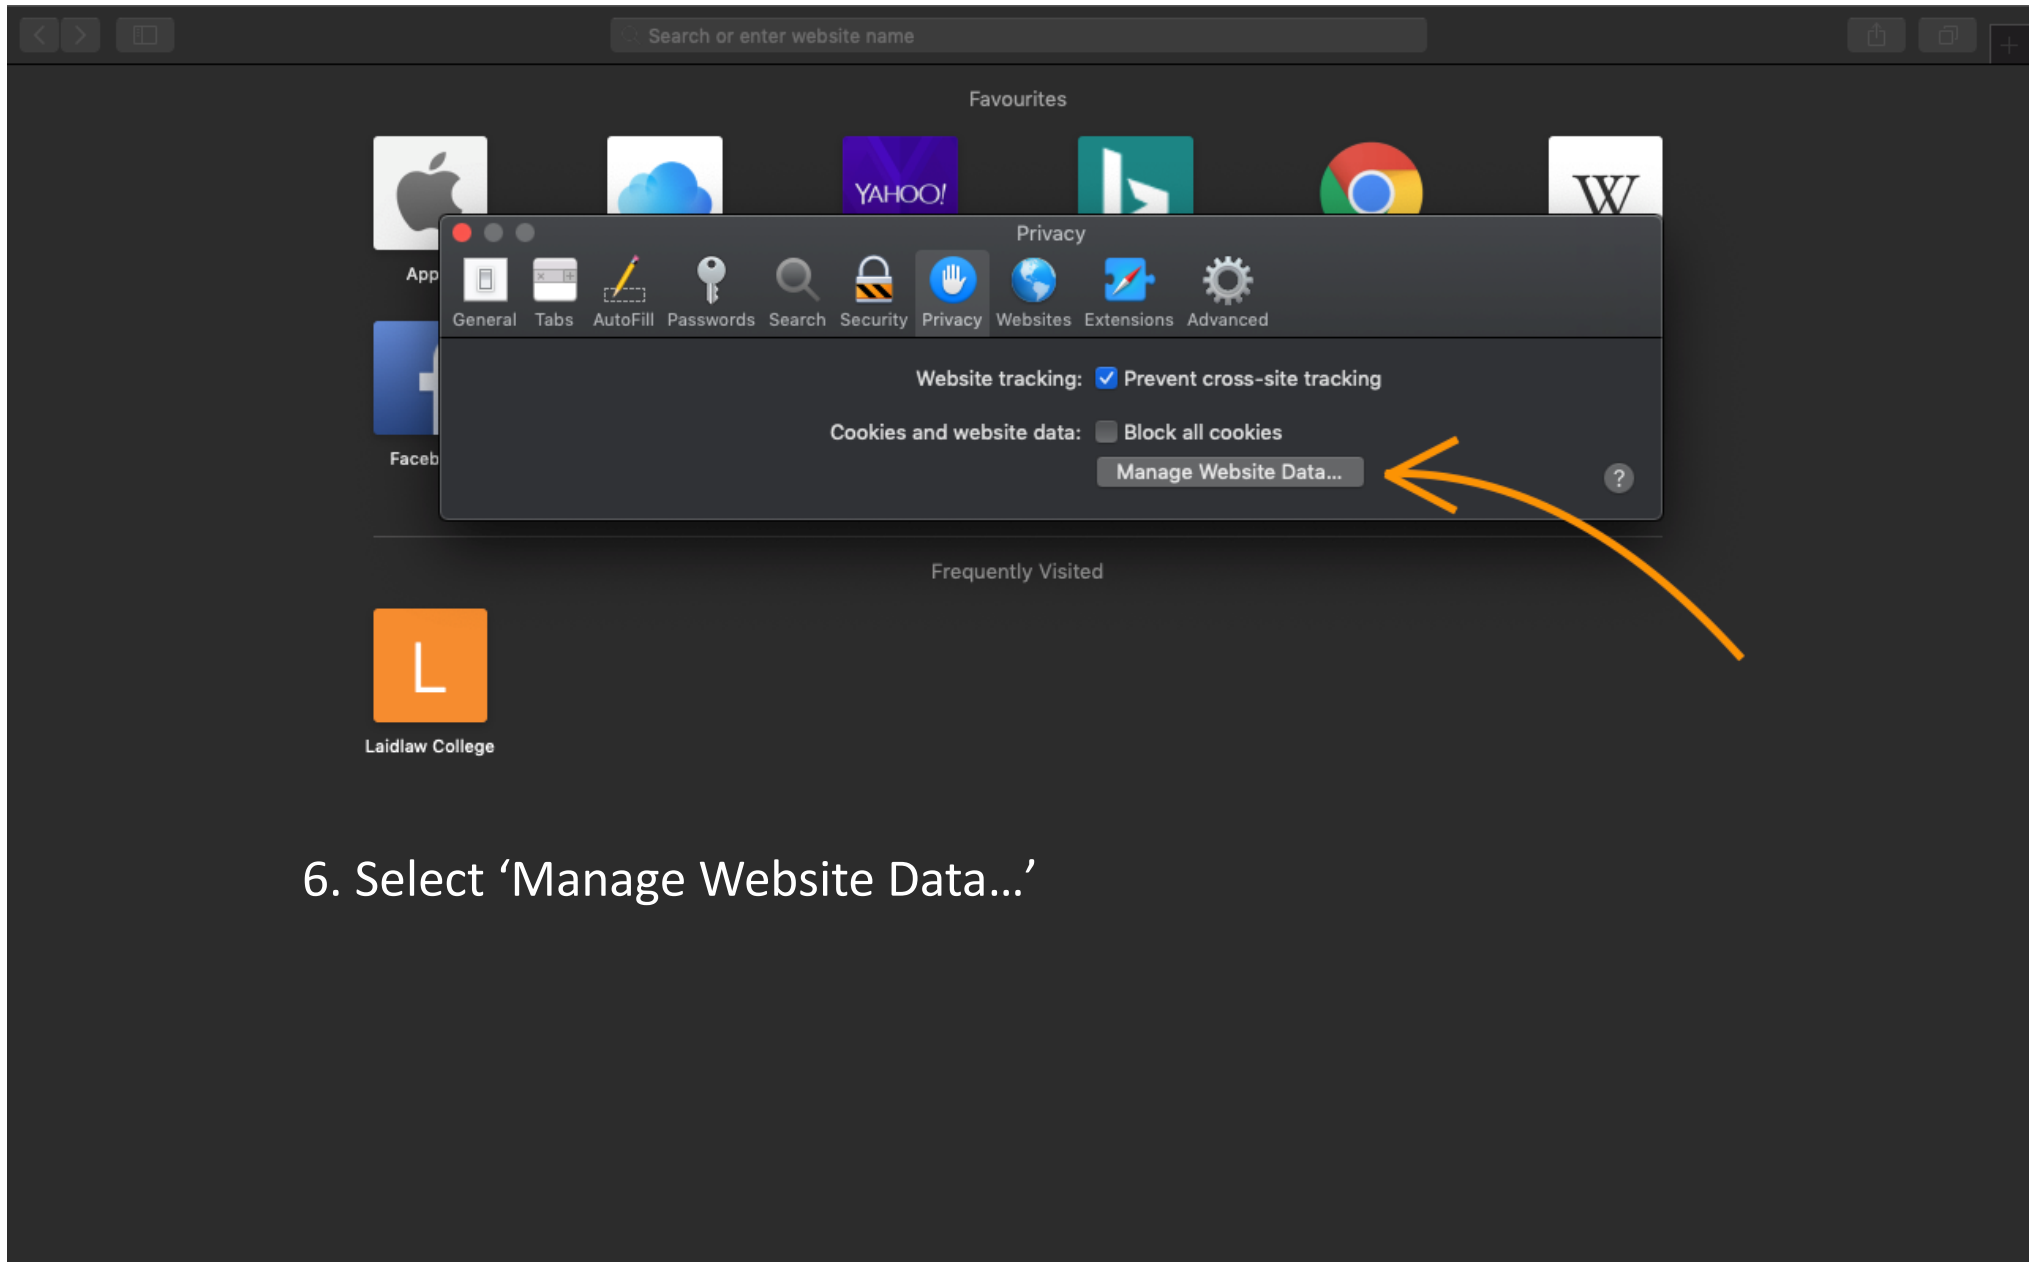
Search or enter website name

Favourites

YAHOO!

W

App

Faceb

Privacy

General Tabs AutoFill Passwords Search Security Privacy Websites Extensions Advanced

Website tracking: Prevent cross-site tracking

Cookies and website data: Block all cookies

Manage Website Data...

?

Frequently Visited

L

Laidlaw College

6. Select ‘Manage Website Data…’